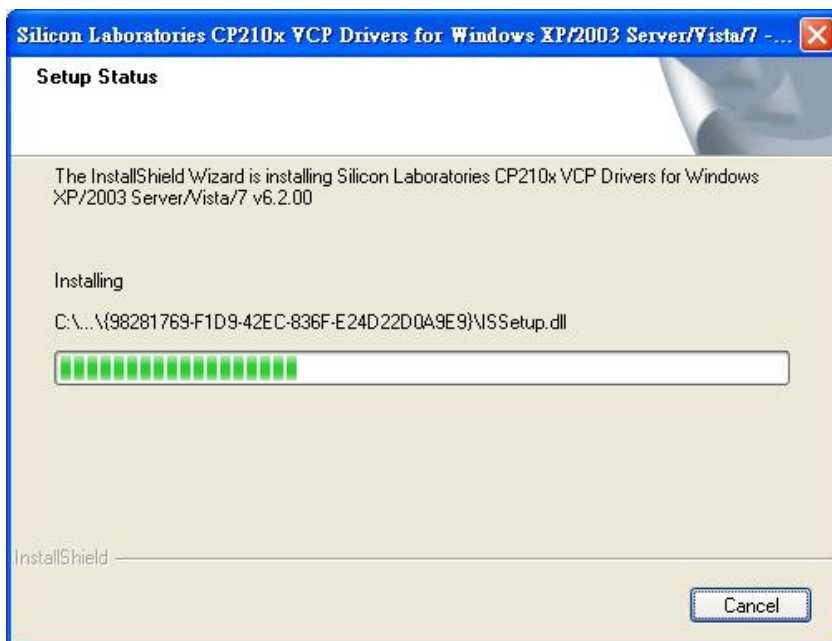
Silicon Laboratories CP210x VCP Drivers for Windows XP/2003 Server/Vista/7 -...

Setup Status

The InstallShield Wizard is installing Silicon Laboratories CP210x VCP Drivers for Windows XP/2003 Server/Vista/7 v6.2.00

Installing

C:\...\{98281769-F1D9-42EC-836F-E24D22D0A9E9}\ISSetup.dll

InstallShield

Cancel